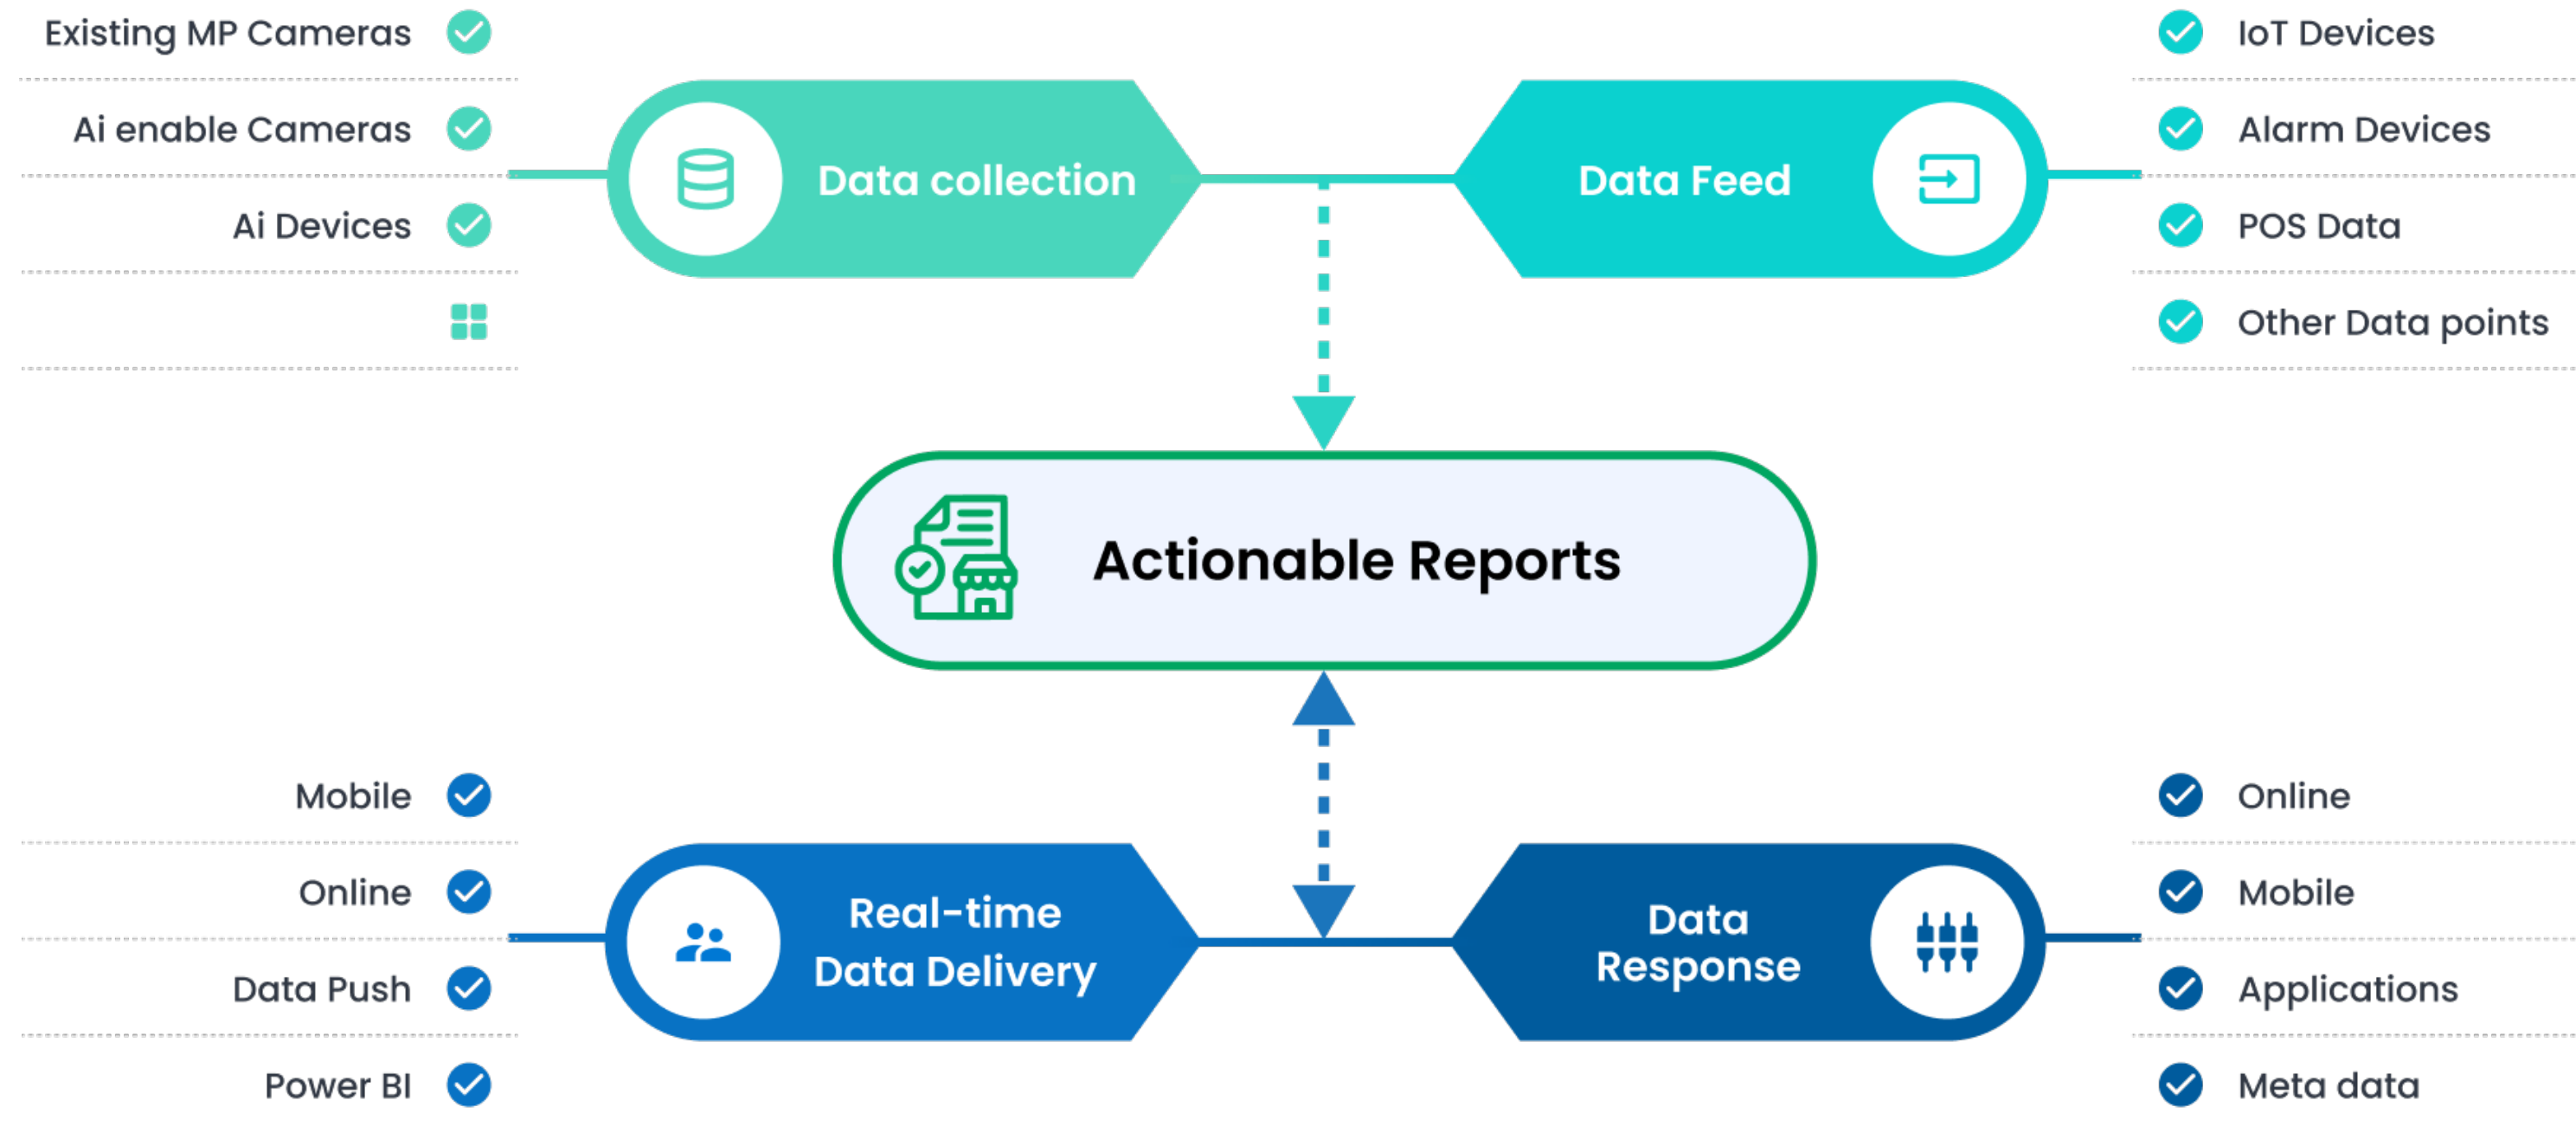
Existing MP Cameras

Ai enable Cameras

Ai Devices

Data collection

Data Feed

IoT Devices

Alarm Devices

POS Data

Other Data points

Actionable Reports

Mobile

Online

Data Push

Power BI

Real-time Data Delivery

Data Response

Online

Mobile

Applications

Meta data